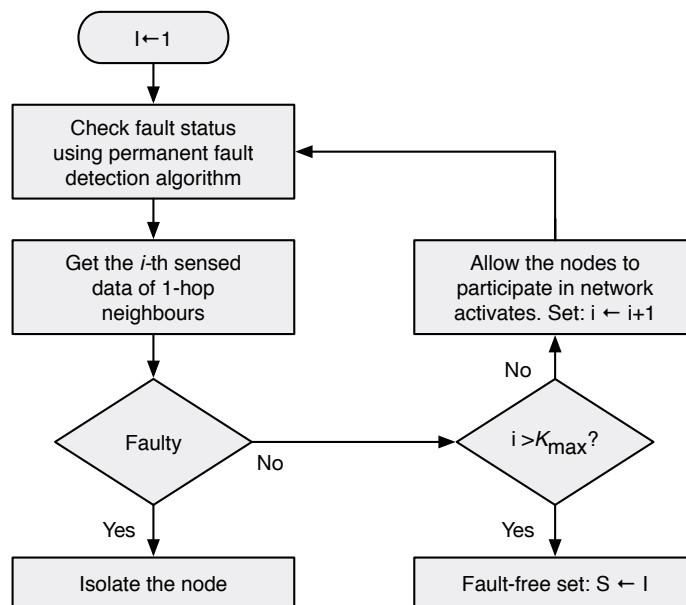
I←1

Check fault status using permanent fault detection algorithm

Get the *i*-th sensed data of 1-hop neighbours

Faulty

No

Yes

Isolate the node

Allow the nodes to participate in network activates. Set: i ← i+1

No

i >$K_{max}$?

Yes

Fault-free set: S ← I